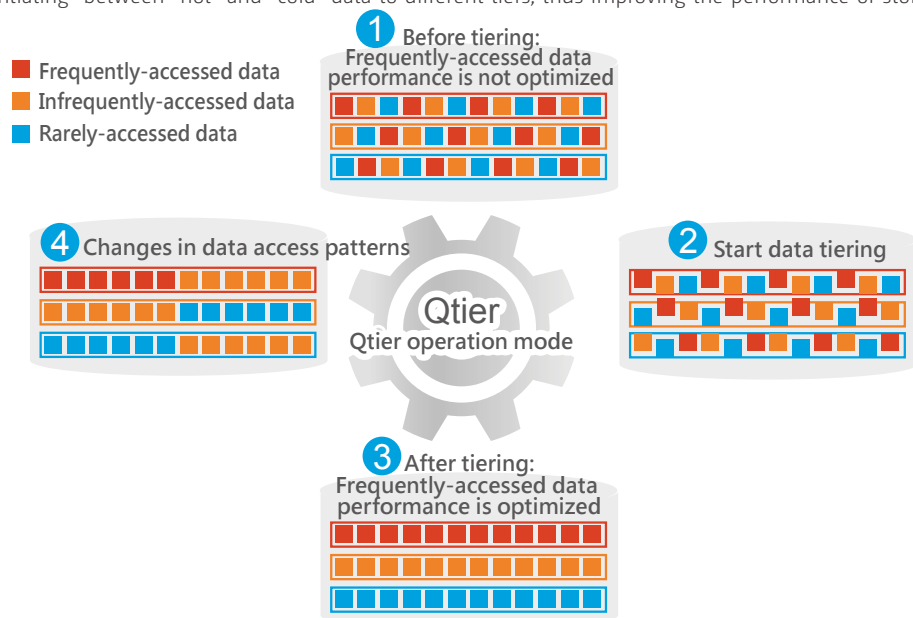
ntiating between "hot" and "cold" data to different tiers, thus improving the performance of sto

Frequently-accessed data
Infrequently-accessed data
Rarely-accessed data

1 Before tiering:
Frequently-accessed data performance is not optimized

2 Start data tiering

3 After tiering:
Frequently-accessed data performance is optimized

4 Changes in data access patterns

Qtier
Qtier operation mode